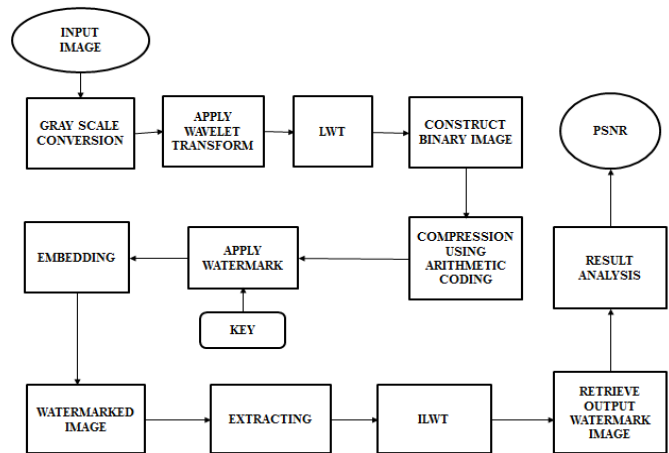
INPUT IMAGE

GRAY SCALE CONVERSION

APPLY WAVELET TRANSFORM

LWT

CONSTRUCT BINARY IMAGE

PSNR

EMBEDDING

APPLY WATERMARK

COMPRESSION USING ARITHMETIC CODING

RESULT ANALYSIS

KEY

WATERMARKED IMAGE

EXTRACTING

ILWT

RETRIEVE OUTPUT WATERMARK IMAGE